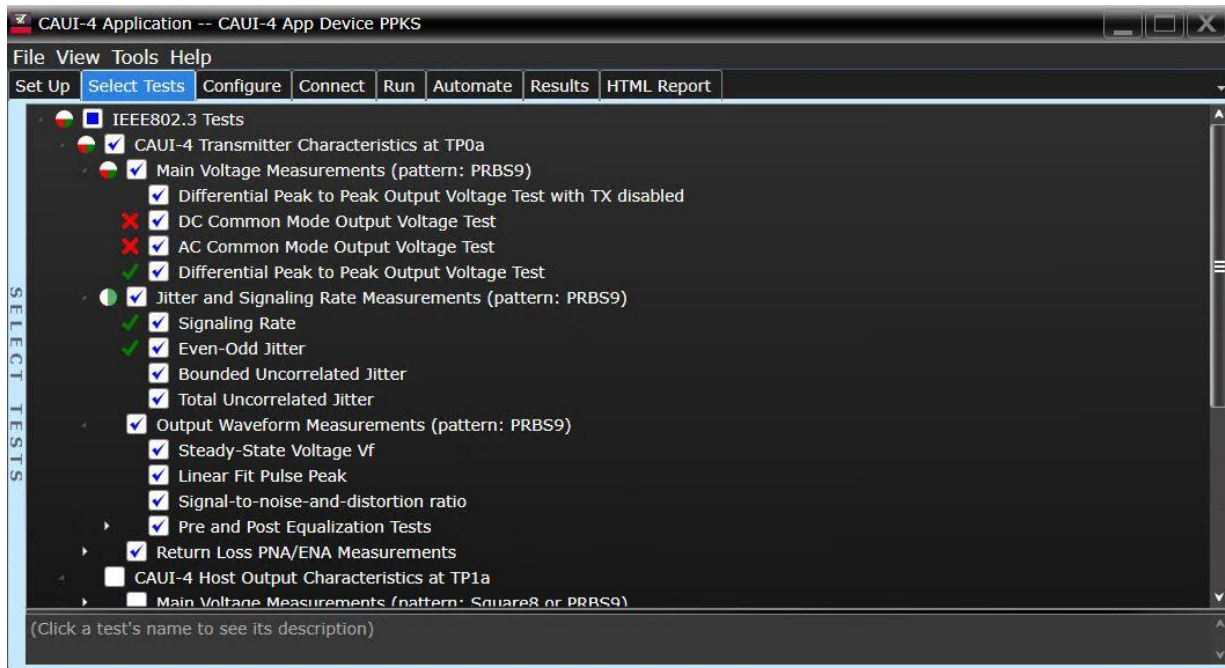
CAUI-4 Application -- CAUI-4 App Device PPKS

File View Tools Help

Set Up | Select Tests | Configure | Connect | Run | Automate | Results | HTML Report

SELECT TESTS

IEEE802.3 Tests
CAUI-4 Transmitter Characteristics at TP0a
Main Voltage Measurements (pattern: PRBS9)
Differential Peak to Peak Output Voltage Test with TX disabled
DC Common Mode Output Voltage Test
AC Common Mode Output Voltage Test
Differential Peak to Peak Output Voltage Test
Jitter and Signaling Rate Measurements (pattern: PRBS9)
Signaling Rate
Even-Odd Jitter
Bounded Uncorrelated Jitter
Total Uncorrelated Jitter
Output Waveform Measurements (pattern: PRBS9)
Steady-State Voltage Vf
Linear Fit Pulse Peak
Signal-to-noise-and-distortion ratio
Pre and Post Equalization Tests
Return Loss PNA/ENA Measurements
CAUI-4 Host Output Characteristics at TP1a
Main Voltage Measurements (pattern: Square8 or PRBS9)

(Click a test's name to see its description)